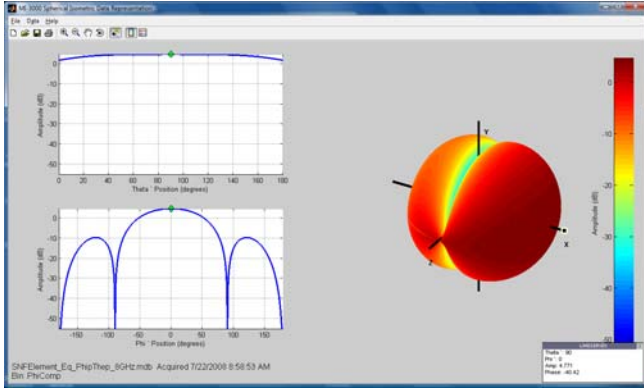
MI-3000 Spherical Isometric Data Representation

File Data Help

0
-10
-20
-30
-40
-50
Amplitude (dB)
0 20 40 60 80 100 120 140 160 180
Theta ' Position (degrees)

0
-10
-20
-30
-40
-50
Amplitude (dB)
-150 -100 -50 0 50 100 150
Phi ' Position (degrees)

Y
Z
X

0
-10
-20
-30
-40
-50
Amplitude (dB)

SNFElement_Eq_PhipThep_8GHz.mdb Acquired 7/22/2008 8:58:53 AM
Bin: PhiComp

Theta : 90
Phi : 0
Amp: 4.771
Phase: -40.42